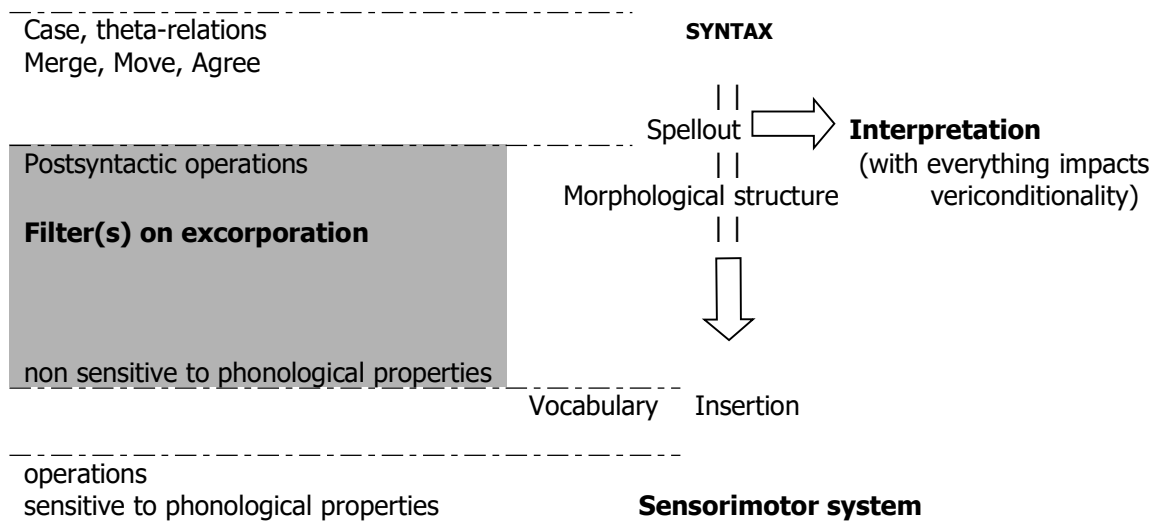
Case, theta-relations
Merge, Move, Agree

SYNTAX

| |
Spellout

Interpretation
(with everything impacts vericonditionality)

Postsyntactic operations

Filter(s) on excorporation

non sensitive to phonological properties

| |
Morphological structure
| |

Vocabulary Insertion

operations
sensitive to phonological properties

Sensorimotor system